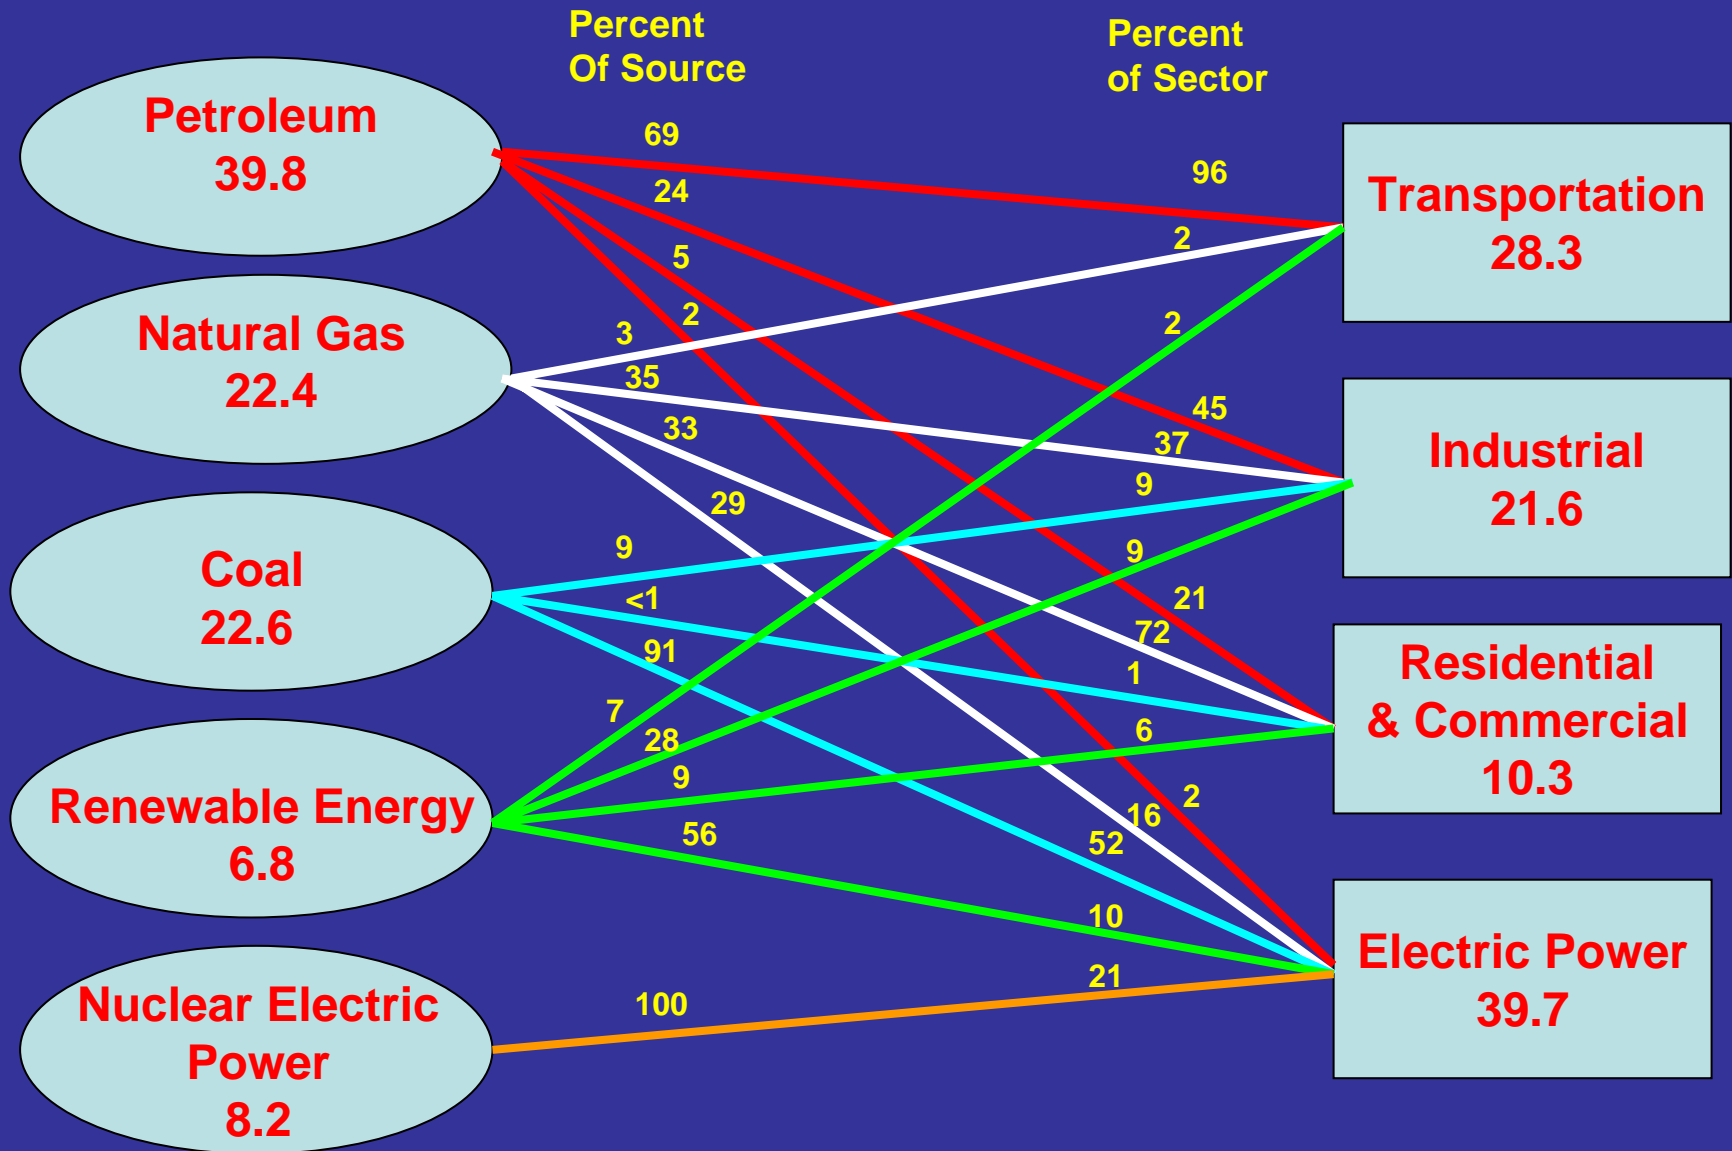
Percent Of Source

Percent of Sector

Petroleum 39.8

Natural Gas 22.4

Coal 22.6

Renewable Energy 6.8

Nuclear Electric Power 8.2

Transportation 28.3

Industrial 21.6

Residential & Commercial 10.3

Electric Power 39.7

69
24
5
2
3
35
33
29
9
<1
91
7
28
9
56
100

96
2
2
45
37
9
9
21
72
1
6
2
16
52
10
21